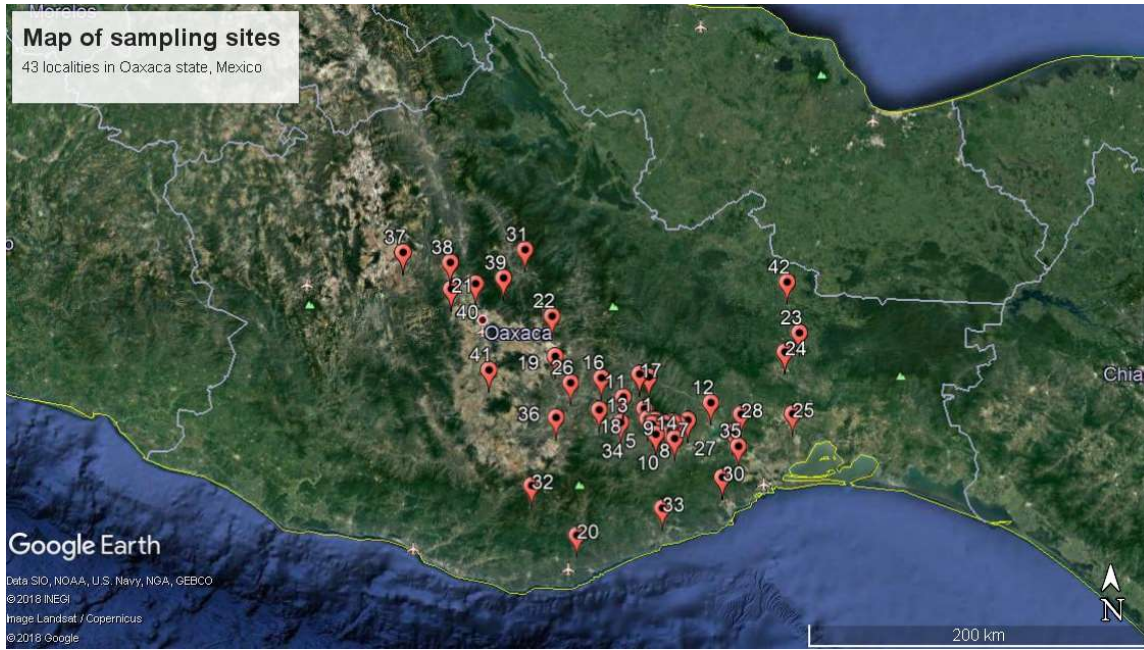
Morelos

Map of sampling sites

43 localities in Oaxaca state, Mexico

37 38 31 39 21 40 22 Oaxaca 42 23 24 41 19 26 16 17 11 12 13 1 28 25 36 18 9 14 7 35 34 5 10 8 27 30 32 33 20

Chia

Google Earth

Data SIO, NOAA, U.S. Navy, NGA, GEBCO
©2018 INEGI
Image Landsat / Copernicus
©2018 Google

200 km

N